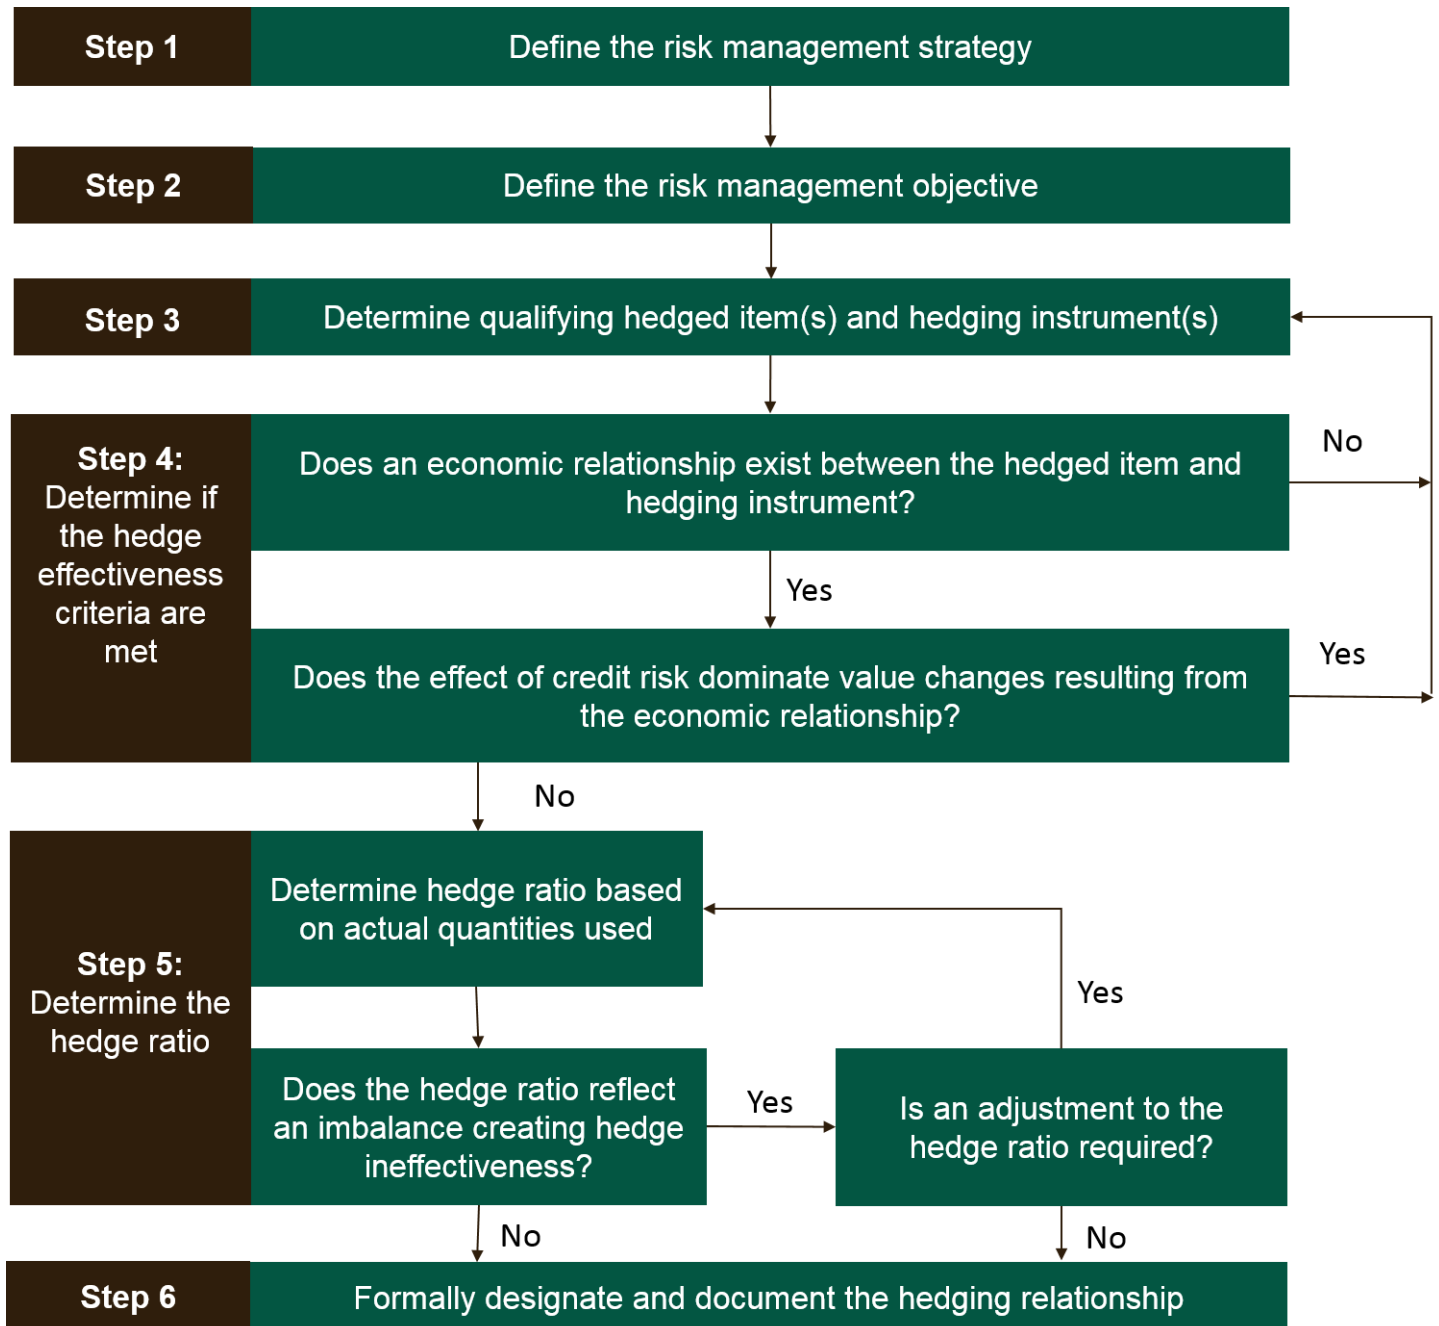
Step 1
Define the risk management strategy

Step 2
Define the risk management objective

Step 3
Determine qualifying hedged item(s) and hedging instrument(s)

Step 4: Determine if the hedge effectiveness criteria are met

Does an economic relationship exist between the hedged item and hedging instrument?

No

Yes

Does the effect of credit risk dominate value changes resulting from the economic relationship?

Yes

No

Step 5: Determine the hedge ratio

Determine hedge ratio based on actual quantities used

Yes

Does the hedge ratio reflect an imbalance creating hedge ineffectiveness?

Yes

Is an adjustment to the hedge ratio required?

No

No

Step 6
Formally designate and document the hedging relationship